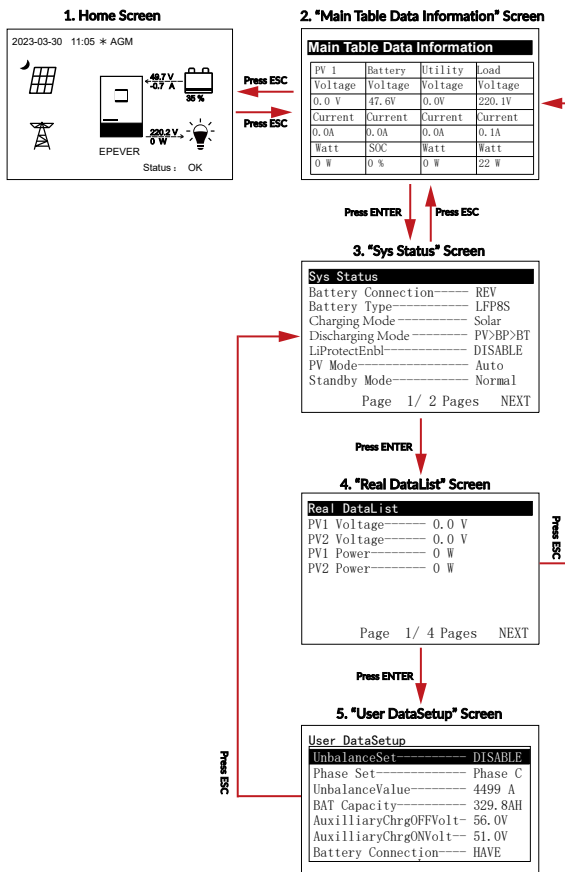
1. Home Screen

2023-03-30 11:05 ✱ AGM

49.7 V
-0.7 A
35 %
220.2 V
0 W
EPEVER
Status : OK

Press ESC

Press ESC

2. "Main Table Data Information" Screen

Main Table Data Information

| PV 1 | Battery | Utility | Load |
|---|---|---|---|
| Voltage | Voltage | Voltage | Voltage |
| 0.0 V | 47.6V | 0.0V | 220.1V |
| Current | Current | Current | Current |
| 0.0A | 0.0A | 0.0A | 0.1A |
| Watt | SOC | Watt | Watt |
| 0 W | 0 % | 0 W | 22 W |

Press ENTER

Press ESC

3. "Sys Status" Screen

Sys Status
Battery Connection---- REV
Battery Type---------- LFP8S
Charging Mode--------- Solar
Discharging Mode------ PV>BP>BT
LiProtectEnbl--------- DISABLE
PV Mode--------------- Auto
Standby Mode---------- Normal
Page 1/ 2 Pages NEXT

Press ENTER

4. "Real DataList" Screen

Real DataList
PV1 Voltage----- 0.0 V
PV2 Voltage----- 0.0 V
PV1 Power------- 0 W
PV2 Power------- 0 W
Page 1/ 4 Pages NEXT

Press ESC

Press ENTER

5. "User DataSetup" Screen

User DataSetup
UnbalanceSet---------- DISABLE
Phase Set------------- Phase C
UnbalanceValue-------- 4499 A
BAT Capacity---------- 329.8AH
AuxilliaryChrgOFFVolt- 56.0V
AuxilliaryChrgONVolt-- 51.0V
Battery Connection---- HAVE

Press ESC